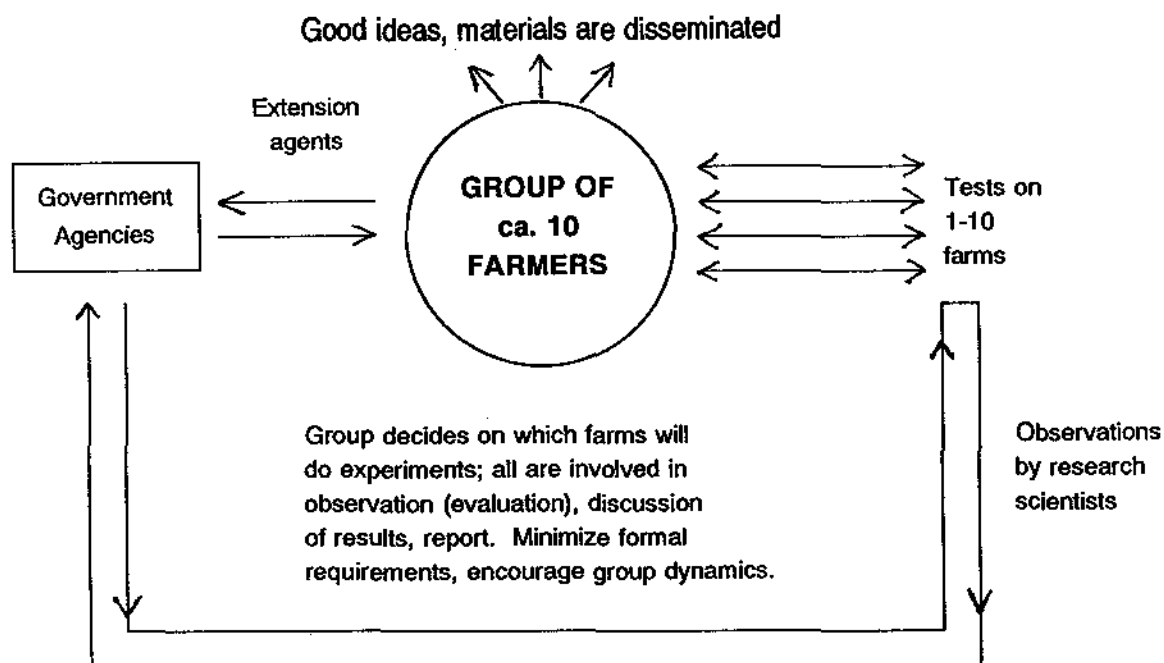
Good ideas, materials are disseminated

Extension agents

Government Agencies

GROUP OF ca. 10 FARMERS

Tests on 1-10 farms

Group decides on which farms will do experiments; all are involved in observation (evaluation), discussion of results, report. Minimize formal requirements, encourage group dynamics.

Observations by research scientists